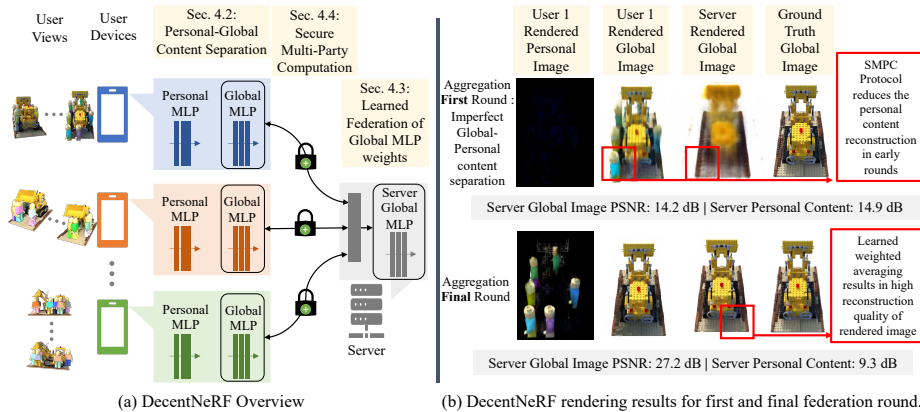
User Views

User Devices

Sec. 4.2: Personal-Global Content Separation

Sec. 4.4: Secure Multi-Party Computation

Sec. 4.3: Learned Federation of Global MLP weights

Personal MLP

Global MLP

Personal MLP

Global MLP

Personal MLP

Global MLP

Server Global MLP

Server

(a) DecentNeRF Overview

User 1 Rendered Personal Image

User 1 Rendered Global Image

Server Rendered Global Image

Ground Truth Global Image

Aggregation **First** Round : Imperfect Global-Personal content separation

SMPC Protocol reduces the personal content reconstruction in early rounds

Server Global Image PSNR: 14.2 dB | Server Personal Content: 14.9 dB

Aggregation **Final** Round

Learned weighted averaging results in high reconstruction quality of rendered image

Server Global Image PSNR: 27.2 dB | Server Personal Content: 9.3 dB

(b) DecentNeRF rendering results for first and final federation round.